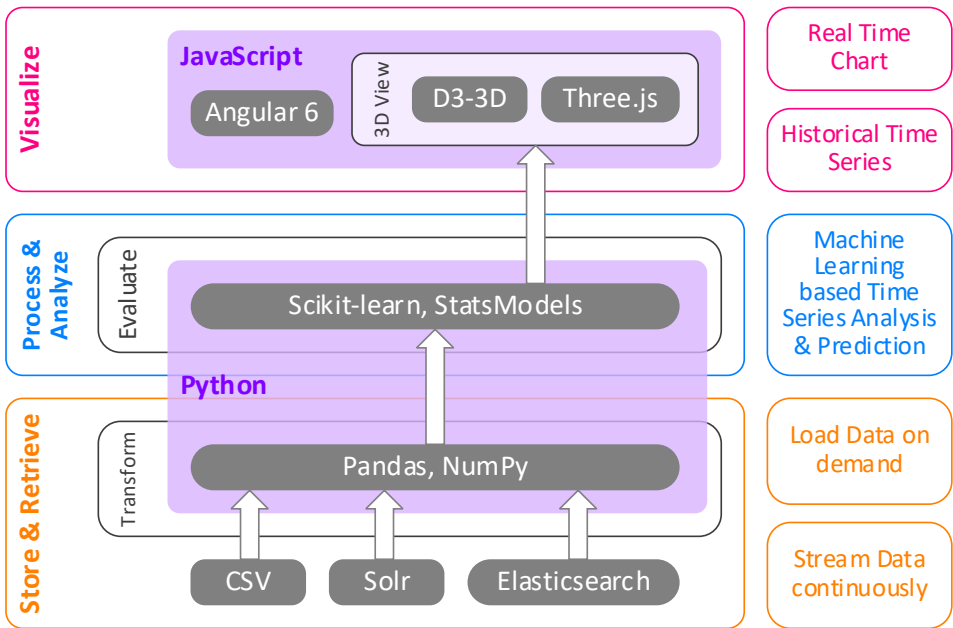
Visualize

JavaScript

Angular 6

3D View

D3-3D

Three.js

Real Time Chart

Historical Time Series

Process & Analyze

Evaluate

Scikit-learn, StatsModels

Machine Learning based Time Series Analysis & Prediction

Python

Store & Retrieve

Transform

Pandas, NumPy

Load Data on demand

CSV

Solr

Elasticsearch

Stream Data continuously